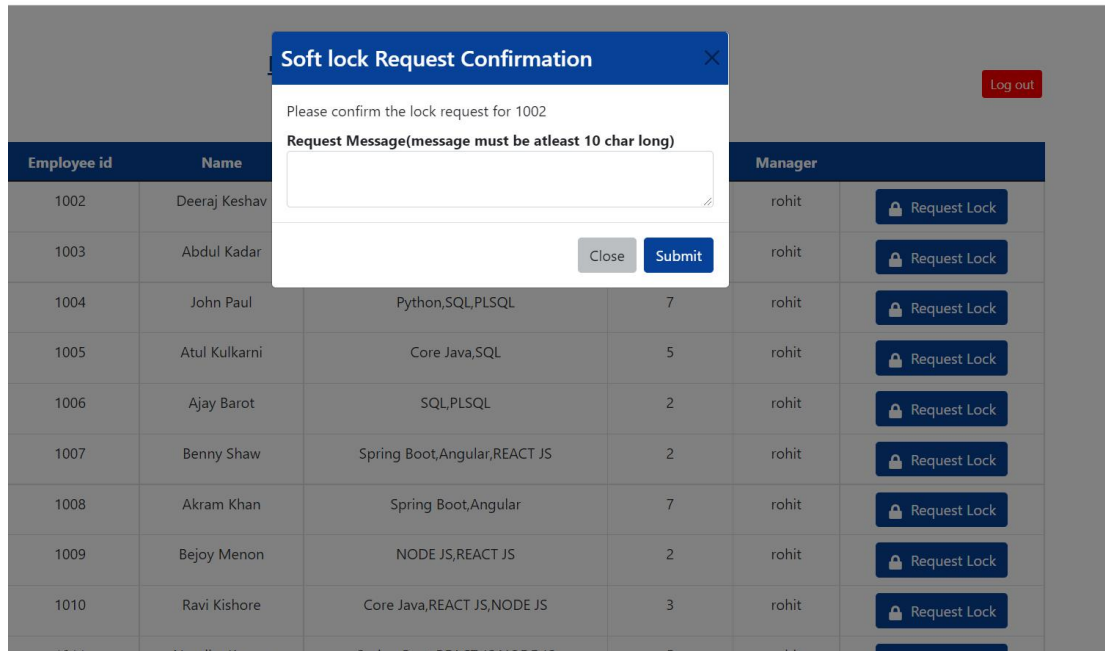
Soft lock Request Confirmation
×

Please confirm the lock request for 1002

Request Message(message must be atleast 10 char long)

Close Submit

Log out

| Employee id | Name | | | Manager | |
|---|---|---|---|---|---|
| 1002 | Deeraj Keshav | | | rohit | Request Lock |
| 1003 | Abdul Kadar | | | rohit | Request Lock |
| 1004 | John Paul | Python,SQL,PLSQL | 7 | rohit | Request Lock |
| 1005 | Atul Kulkarni | Core Java,SQL | 5 | rohit | Request Lock |
| 1006 | Ajay Barot | SQL,PLSQL | 2 | rohit | Request Lock |
| 1007 | Benny Shaw | Spring Boot,Angular,REACT JS | 2 | rohit | Request Lock |
| 1008 | Akram Khan | Spring Boot,Angular | 7 | rohit | Request Lock |
| 1009 | Bejoy Menon | NODE JS,REACT JS | 2 | rohit | Request Lock |
| 1010 | Ravi Kishore | Core Java,REACT JS,NODE JS | 3 | rohit | Request Lock |
| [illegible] | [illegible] | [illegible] | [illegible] | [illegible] | |